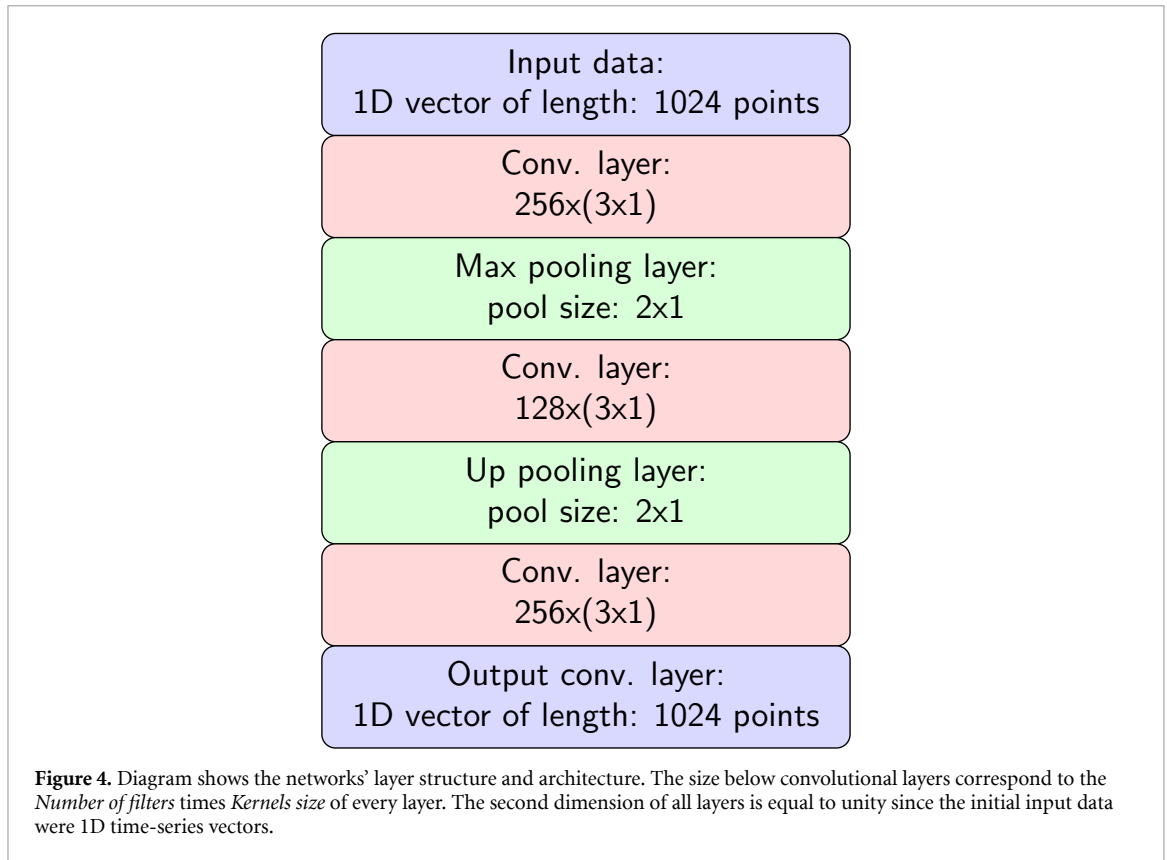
Input data:
1D vector of length: 1024 points

Conv. layer:
256x(3x1)

Max pooling layer:
pool size: 2x1

Conv. layer:
128x(3x1)

Up pooling layer:
pool size: 2x1

Conv. layer:
256x(3x1)

Output conv. layer:
1D vector of length: 1024 points

**Figure 4.** Diagram shows the networks' layer structure and architecture. The size below convolutional layers correspond to the *Number of filters* times *Kernels size* of every layer. The second dimension of all layers is equal to unity since the initial input data were 1D time-series vectors.